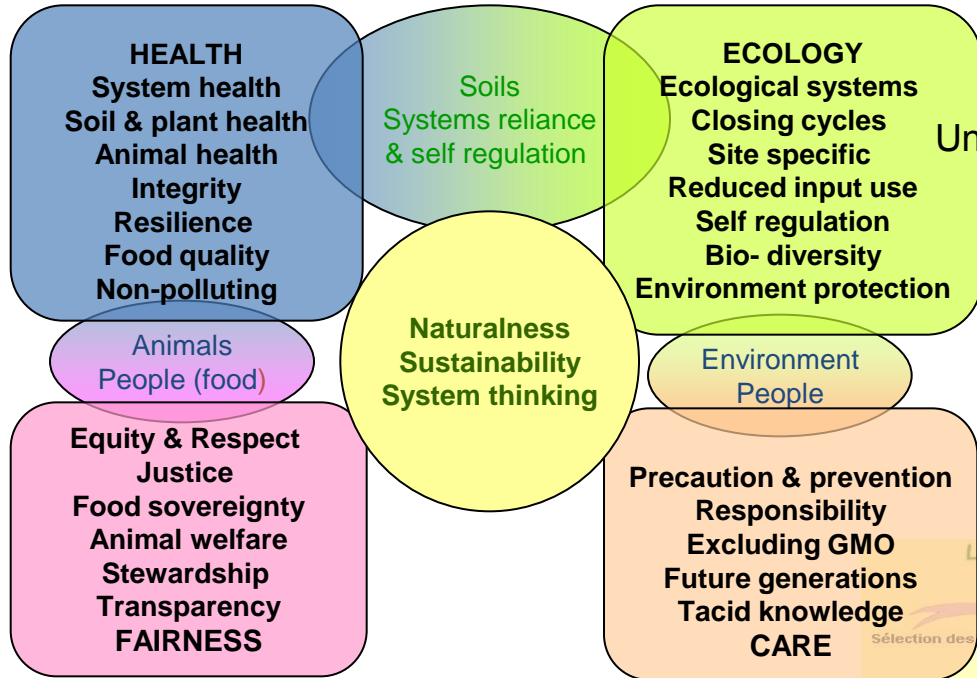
HEALTH
System health
Soil & plant health
Animal health
Integrity
Resilience
Food quality
Non-polluting

Soils
Systems reliance
& self regulation

ECOLOGY
Ecological systems
Closing cycles
Site specific
Reduced input use
Self regulation
Bio- diversity
Environment protection

Un

Animals
People (food)

Naturalness
Sustainability
System thinking

Environment
People

Equity & Respect
Justice
Food sovereignty
Animal welfare
Stewardship
Transparency
FAIRNESS

Precaution & prevention
Responsibility
Excluding GMO
Future generations
Tacid knowledge
CARE

L

Sélection des